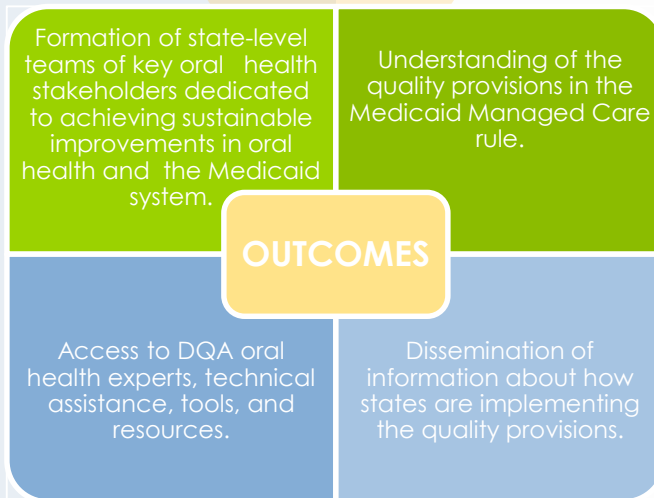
Formation of state-level teams of key oral health stakeholders dedicated to achieving sustainable improvements in oral health and the Medicaid system.

Understanding of the quality provisions in the Medicaid Managed Care rule.

OUTCOMES

Access to DQA oral health experts, technical assistance, tools, and resources.

Dissemination of information about how states are implementing the quality provisions.